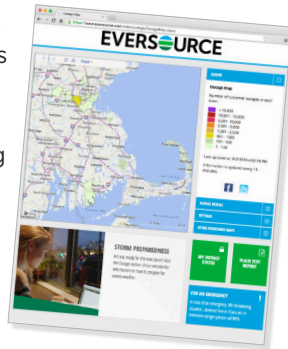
s

g

EVERSOURCE

LEGEND

Outage Map

Number of customer outages in each town

> 10,000
10,001 - 15,000
5,001 - 10,000
2,501 - 5,000
1,001 - 2,500
501 - 1,000
101 - 500
1 - 100

SIGNAGE MODULE

SETTINGS

OTHER EVERSOURCE MAPS

STORM PREPAREDNESS

MY OUTAGE STATUS

PLACE TEXT REPORT

FOR AN EMERGENCY